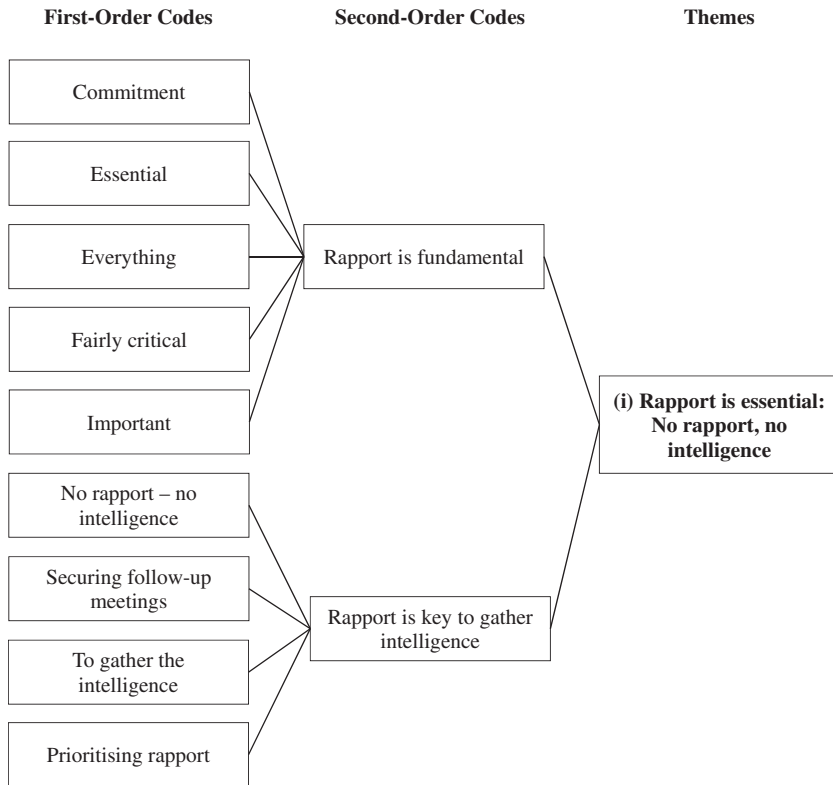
First-Order Codes

Second-Order Codes

Themes

Commitment

Essential

Everything

Fairly critical

Important

Rapport is fundamental

No rapport – no intelligence

Securing follow-up meetings

To gather the intelligence

Prioritising rapport

Rapport is key to gather intelligence

(i) Rapport is essential: No rapport, no intelligence